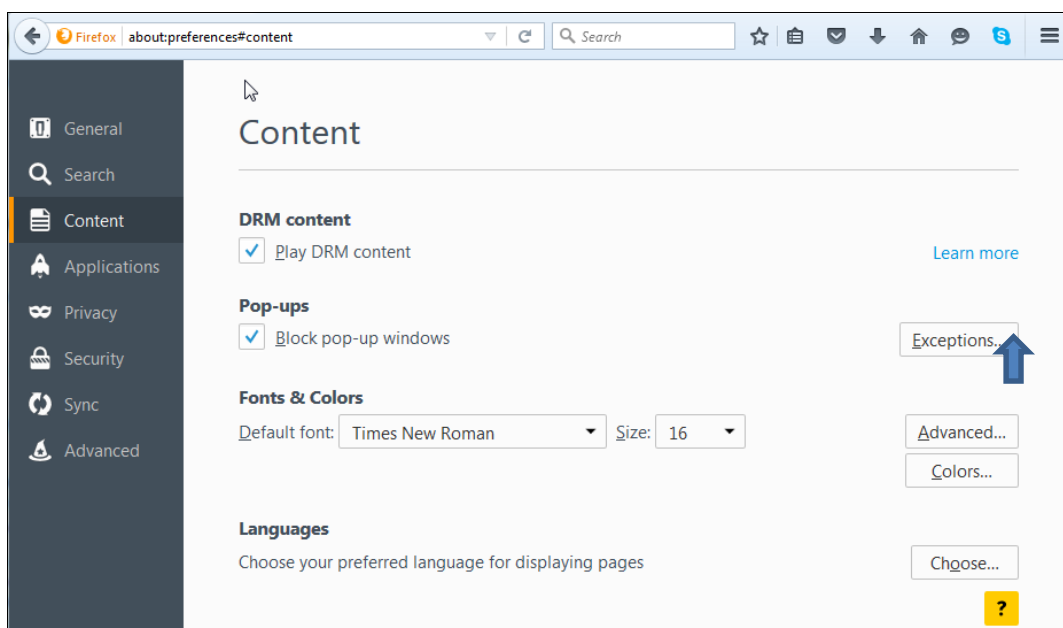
Firefox about:preferences#content

Search

General
Search
Content
Applications
Privacy
Security
Sync
Advanced

Content

DRM content
Play DRM content
Learn more

Pop-ups
Block pop-up windows
Exceptions...

Fonts & Colors
Default font: Times New Roman Size: 16
Advanced...
Colors...

Languages
Choose your preferred language for displaying pages
Choose...

?